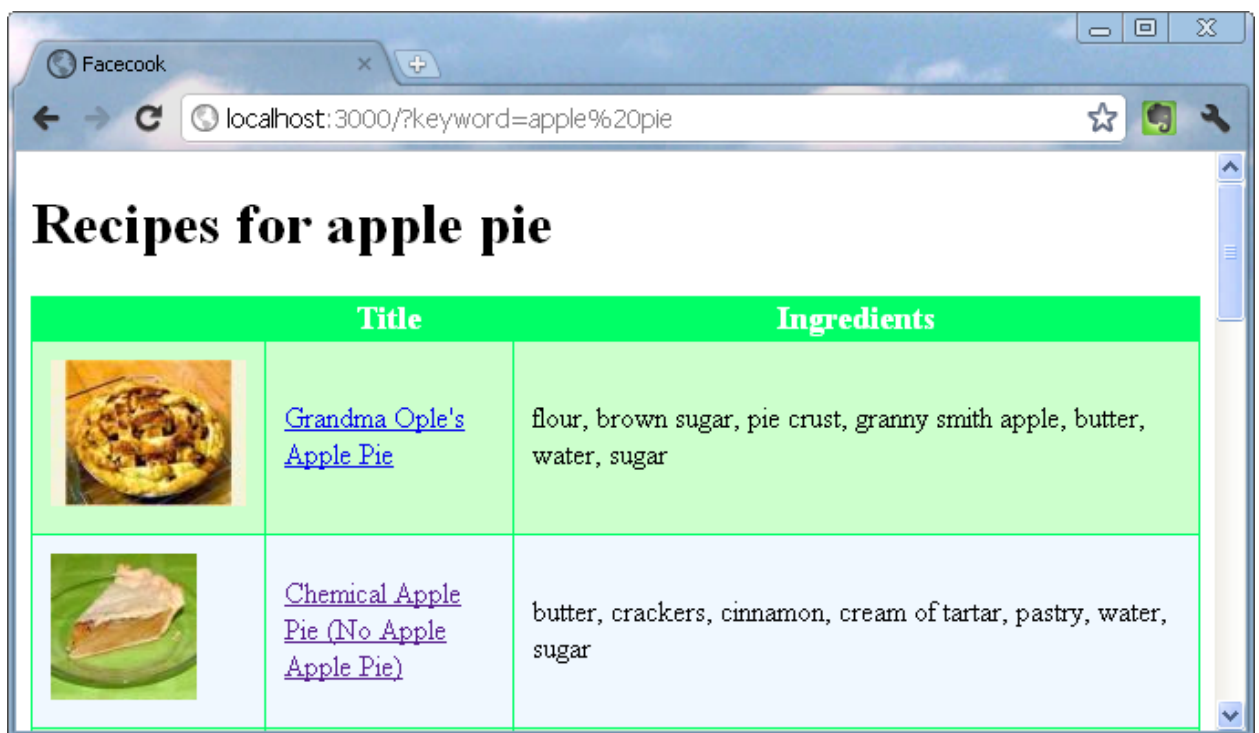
Facecook

localhost:3000/?keyword=apple%20pie

# Recipes for apple pie

| | Title | Ingredients |
|---|---|---|
| | Grandma Ople's Apple Pie | flour, brown sugar, pie crust, granny smith apple, butter, water, sugar |
| | Chemical Apple Pie (No Apple Apple Pie) | butter, crackers, cinnamon, cream of tartar, pastry, water, sugar |